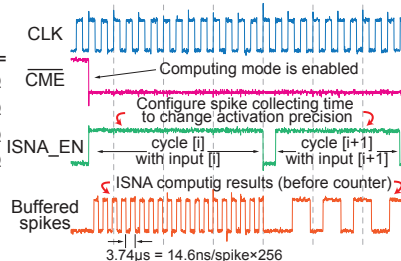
CLK

$\overline{CME}$

Computing mode is enabled

Configure spike collecting time to change activation precision

ISNA_EN

cycle [i] with input [i]

cycle [i+1] with input [i+1]

ISNA computig results (before counter)

Buffered spikes

3.74μs = 14.6ns/spike×256